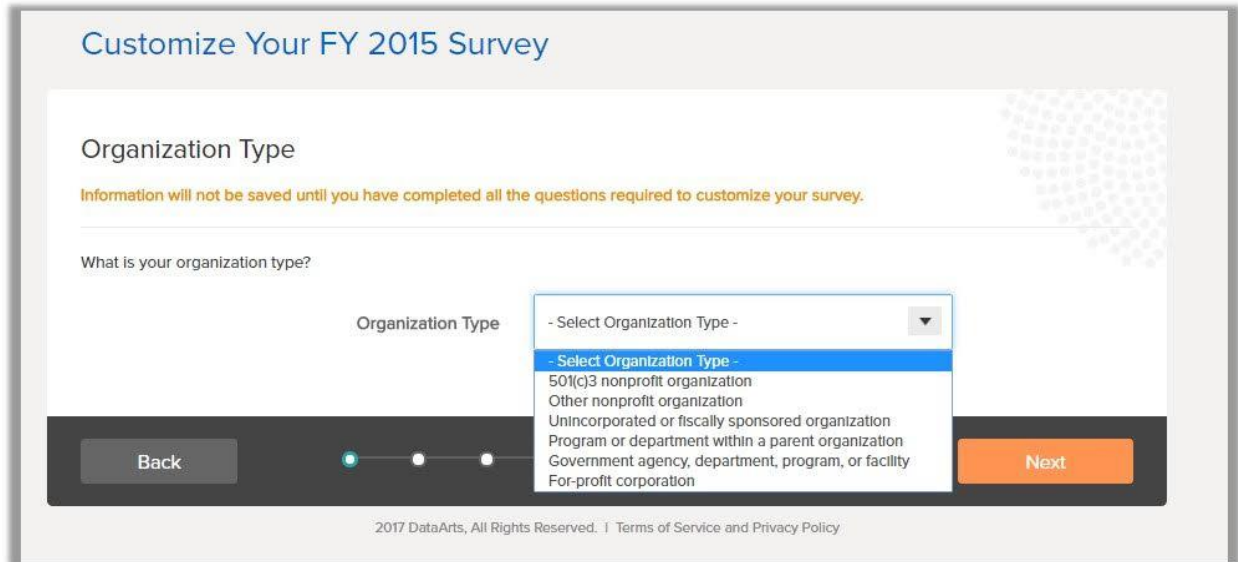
Customize Your FY 2015 Survey

Organization Type

Information will not be saved until you have completed all the questions required to customize your survey.

What is your organization type?

Organization Type

- Select Organization Type -

- Select Organization Type -
501(c)3 nonprofit organization
Other nonprofit organization
Unincorporated or fiscally sponsored organization
Program or department within a parent organization
Government agency, department, program, or facility
For-profit corporation

Back

Next

2017 DataArts, All Rights Reserved. | Terms of Service and Privacy Policy